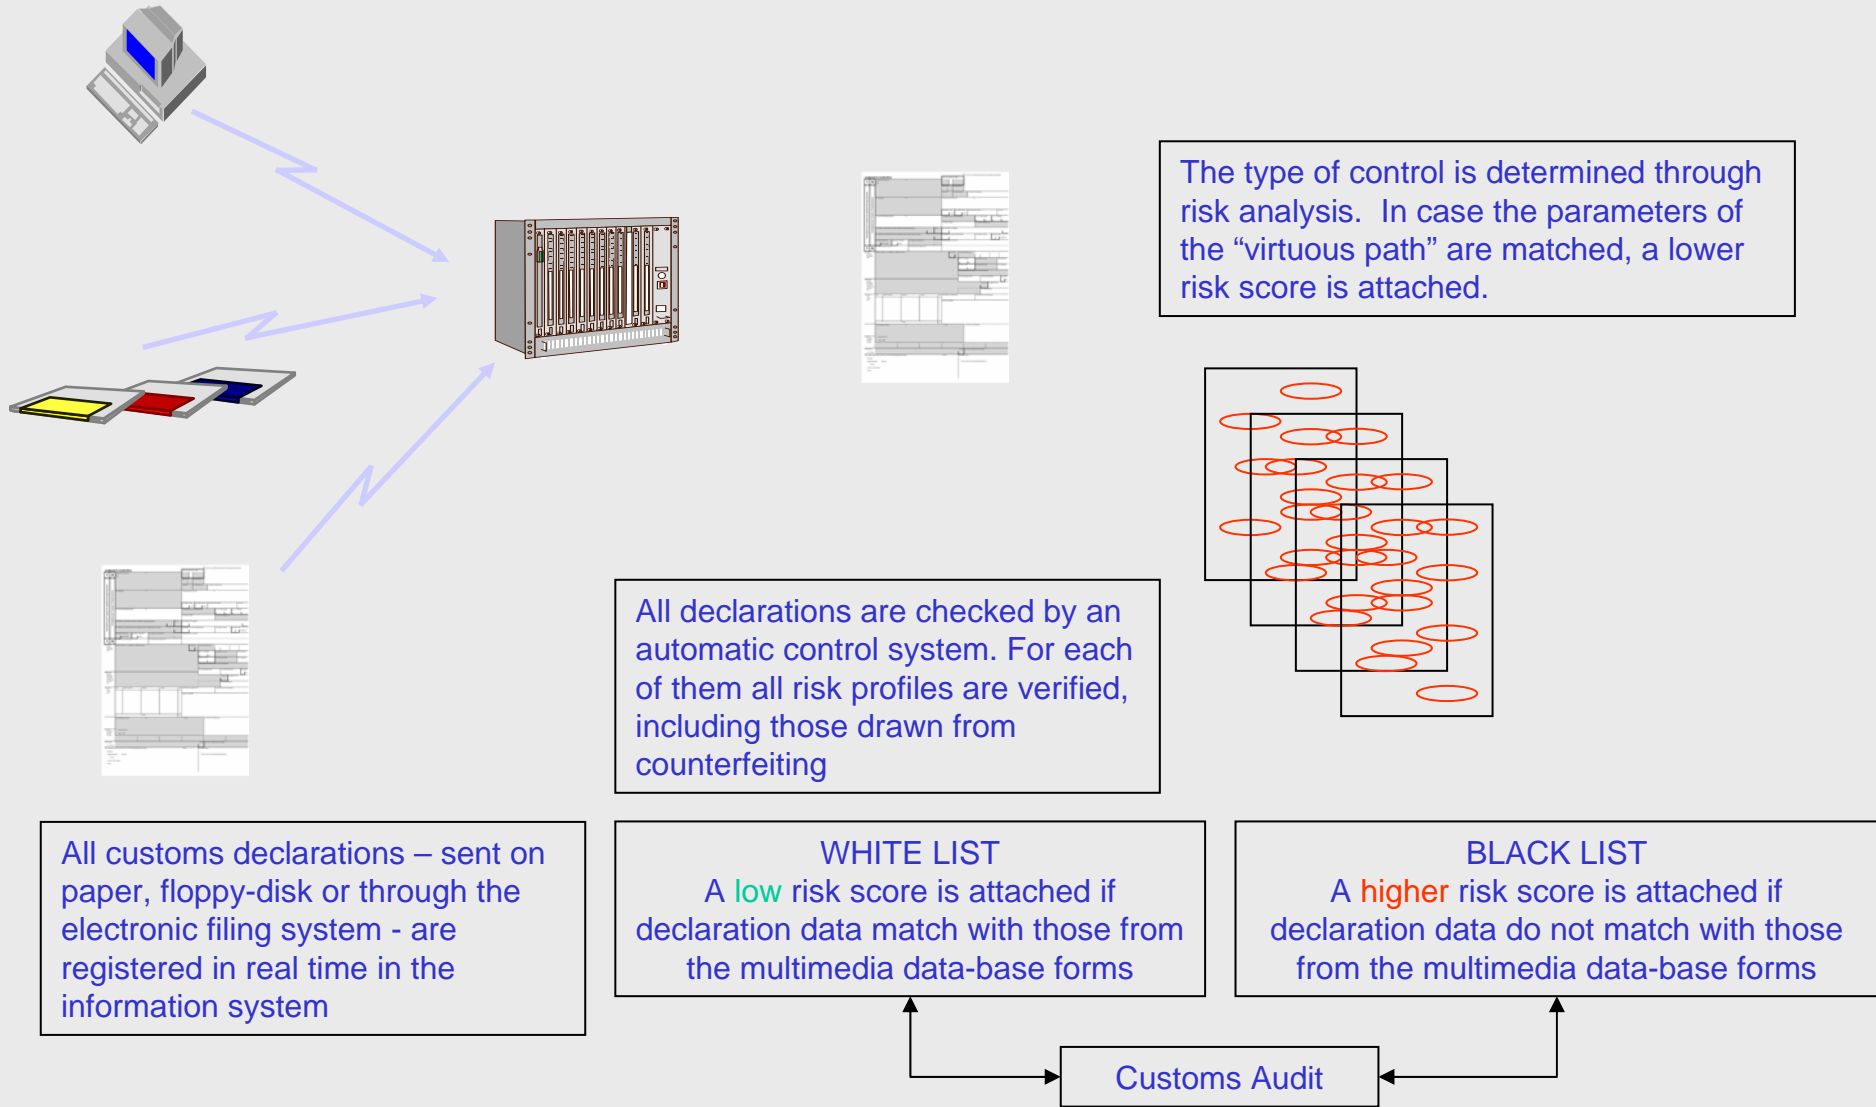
The type of control is determined through risk analysis. In case the parameters of the “virtuous path” are matched, a lower risk score is attached.

All declarations are checked by an automatic control system. For each of them all risk profiles are verified, including those drawn from counterfeiting

All customs declarations – sent on paper, floppy-disk or through the electronic filing system - are registered in real time in the information system

WHITE LIST
A low risk score is attached if declaration data match with those from the multimedia data-base forms

BLACK LIST
A higher risk score is attached if declaration data do not match with those from the multimedia data-base forms

Customs Audit